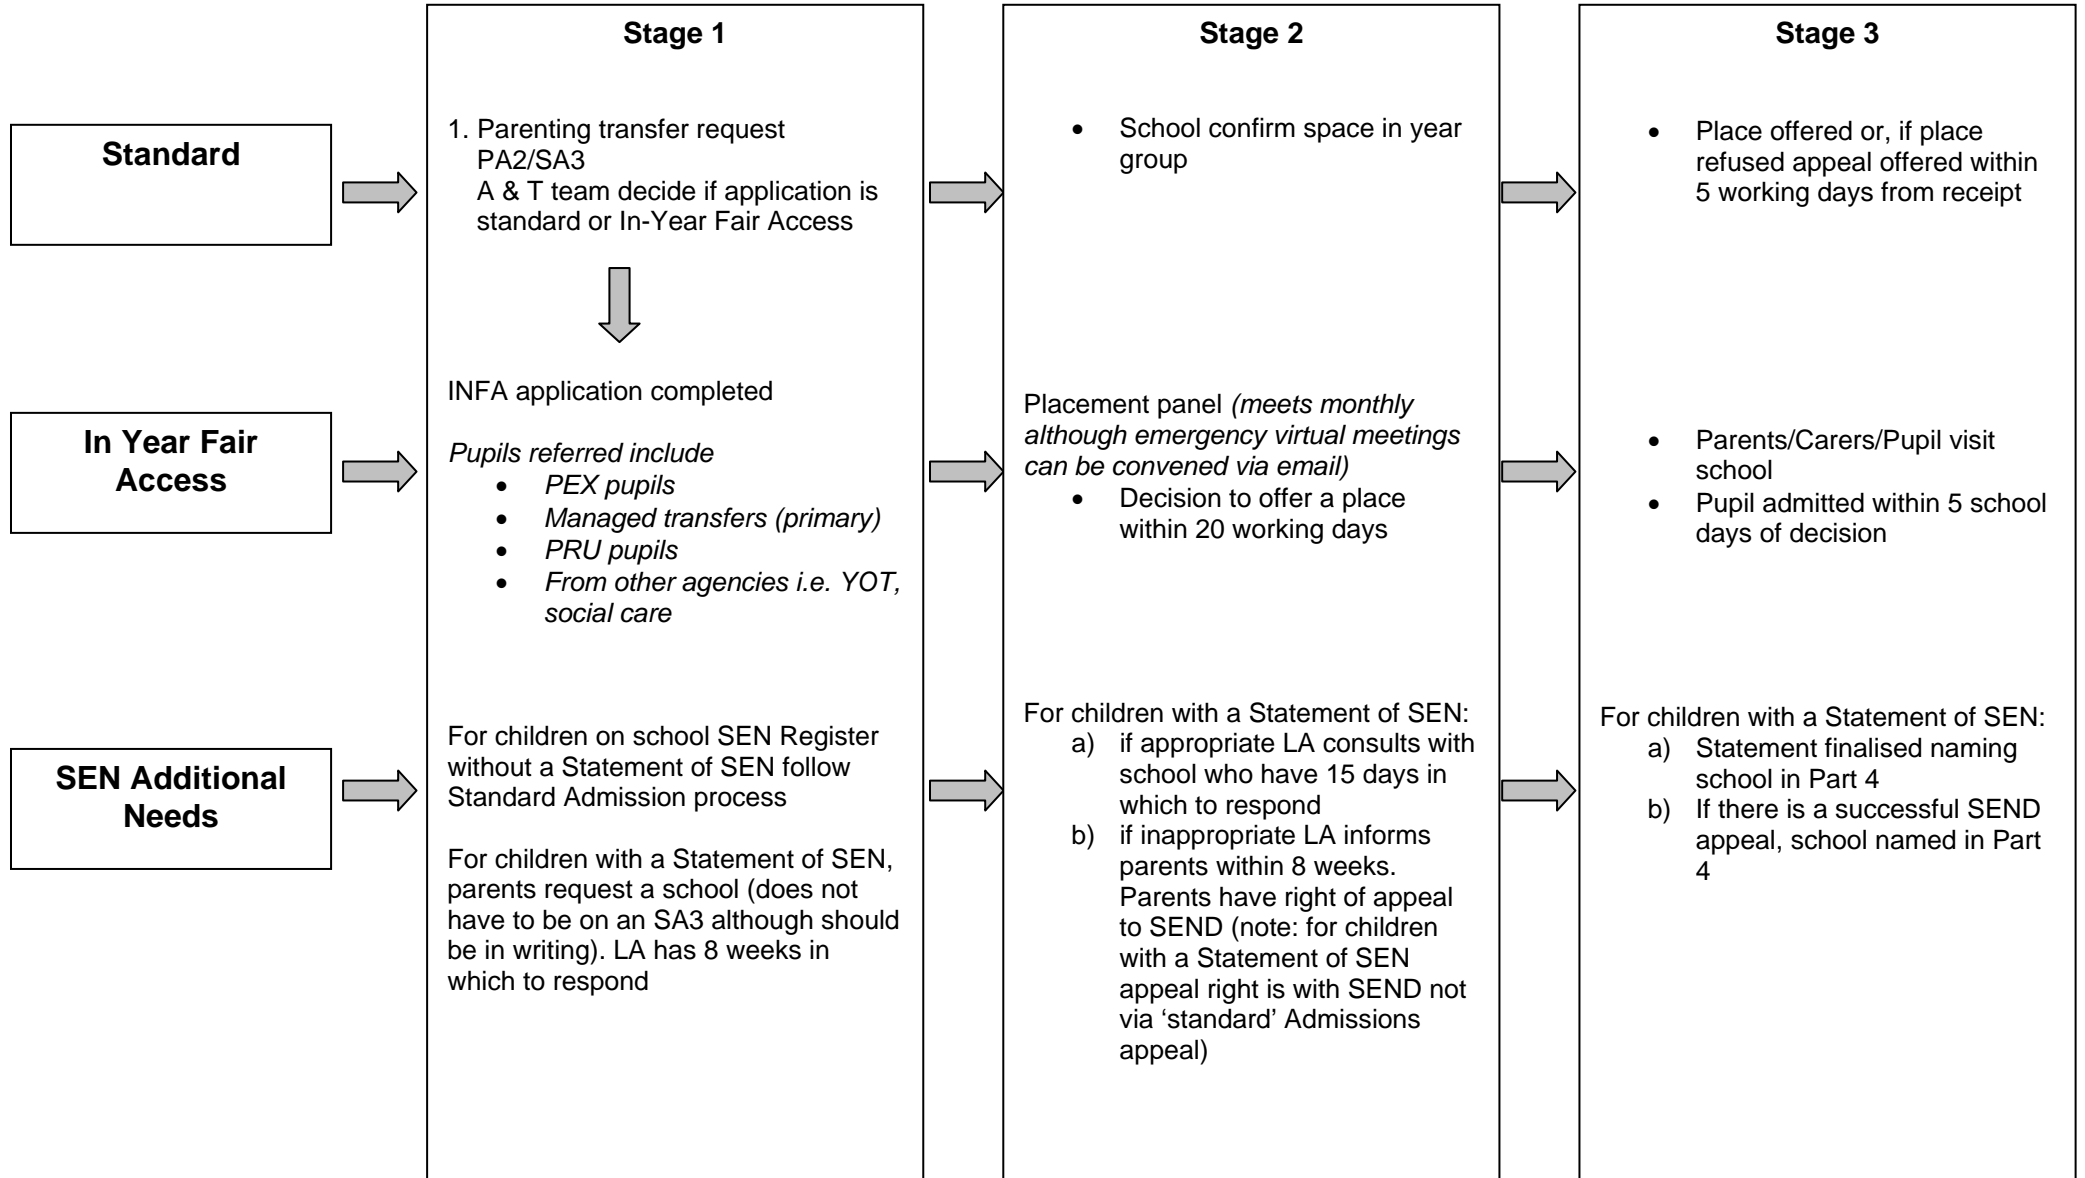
Stage 1

Stage 2

Stage 3

Standard

1. Parenting transfer request PA2/SA3
A & T team decide if application is standard or In-Year Fair Access

- School confirm space in year group

- Place offered or, if place refused appeal offered within 5 working days from receipt

In Year Fair Access

INFA application completed

*Pupils referred include*
- *PEX pupils*
- *Managed transfers (primary)*
- *PRU pupils*
- *From other agencies i.e. YOT, social care*

Placement panel *(meets monthly although emergency virtual meetings can be convened via email)*
- Decision to offer a place within 20 working days

- Parents/Carers/Pupil visit school
- Pupil admitted within 5 school days of decision

SEN Additional Needs

For children on school SEN Register without a Statement of SEN follow Standard Admission process

For children with a Statement of SEN, parents request a school (does not have to be on an SA3 although should be in writing). LA has 8 weeks in which to respond

For children with a Statement of SEN:
a) if appropriate LA consults with school who have 15 days in which to respond
b) if inappropriate LA informs parents within 8 weeks. Parents have right of appeal to SEND (note: for children with a Statement of SEN appeal right is with SEND not via ‘standard’ Admissions appeal)

For children with a Statement of SEN:
a) Statement finalised naming school in Part 4
b) If there is a successful SEND appeal, school named in Part 4